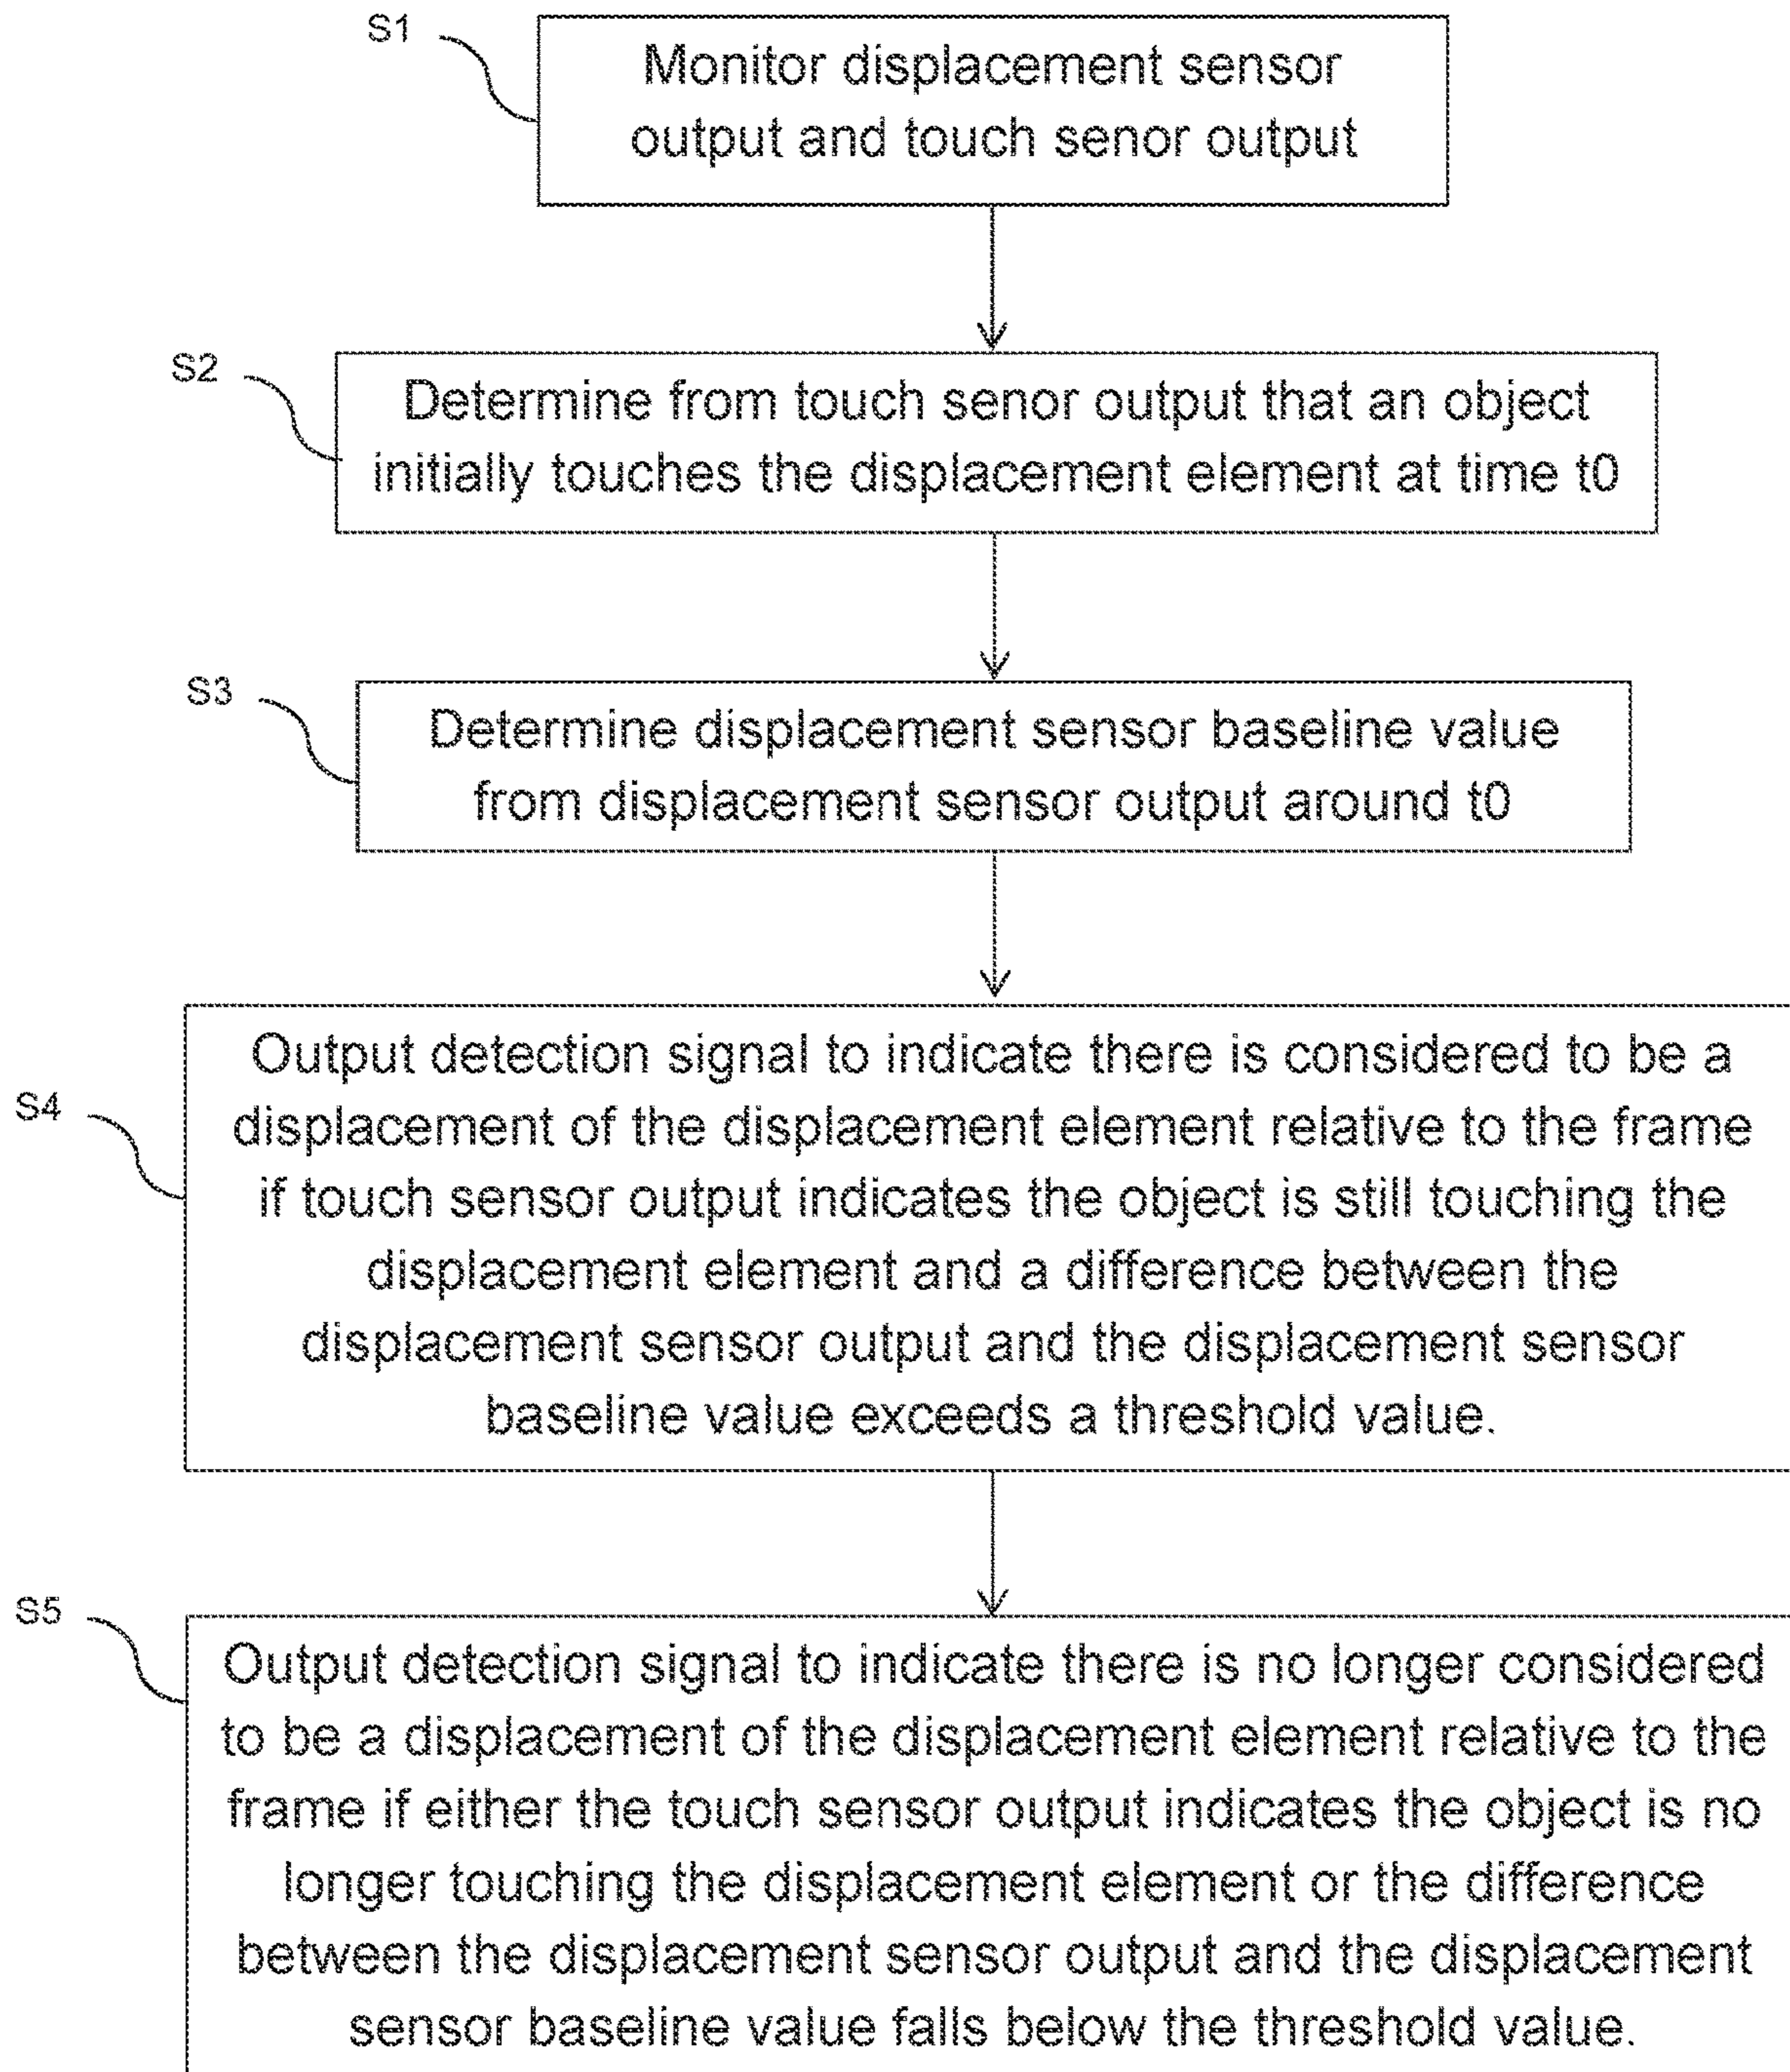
S1
Monitor displacement sensor output and touch senor output

S2
Determine from touch senor output that an object initially touches the displacement element at time t0

S3
Determine displacement sensor baseline value from displacement sensor output around t0

S4
Output detection signal to indicate there is considered to be a displacement of the displacement element relative to the frame if touch sensor output indicates the object is still touching the displacement element and a difference between the displacement sensor output and the displacement sensor baseline value exceeds a threshold value.

S5
Output detection signal to indicate there is no longer considered to be a displacement of the displacement element relative to the frame if either the touch sensor output indicates the object is no longer touching the displacement element or the difference between the displacement sensor output and the displacement sensor baseline value falls below the threshold value.